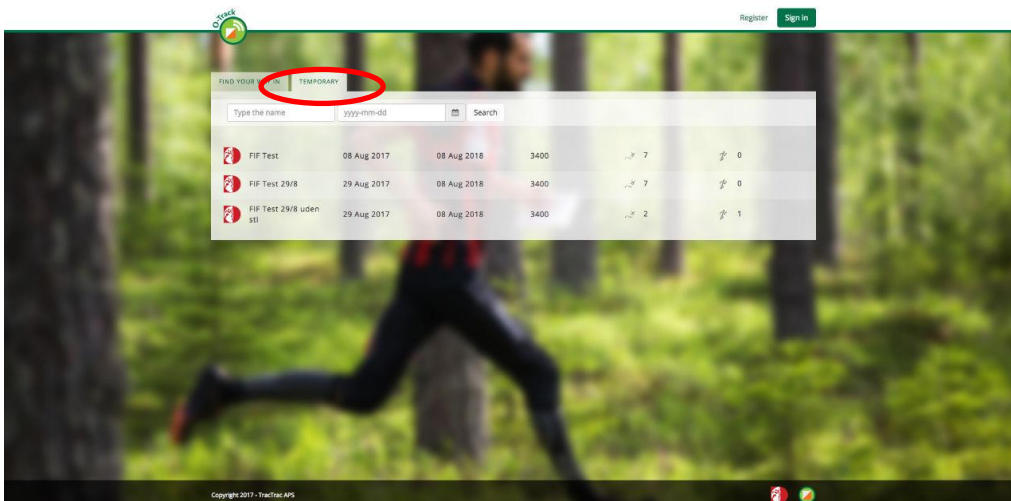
O-Track

Register Sign in

FIND YOUR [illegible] TEMPORARY

Type the name yyyy-mm-dd Search

| | | | | | |
|---|---|---|---|---|---|
| FIF Test | 08 Aug 2017 | 08 Aug 2018 | 3400 | 7 | 0 |
| FIF Test 29/8 | 29 Aug 2017 | 08 Aug 2018 | 3400 | 7 | 0 |
| FIF Test 29/8 uden stl | 29 Aug 2017 | 08 Aug 2018 | 3400 | 2 | 1 |

Copyright 2017 - TracTrac APS